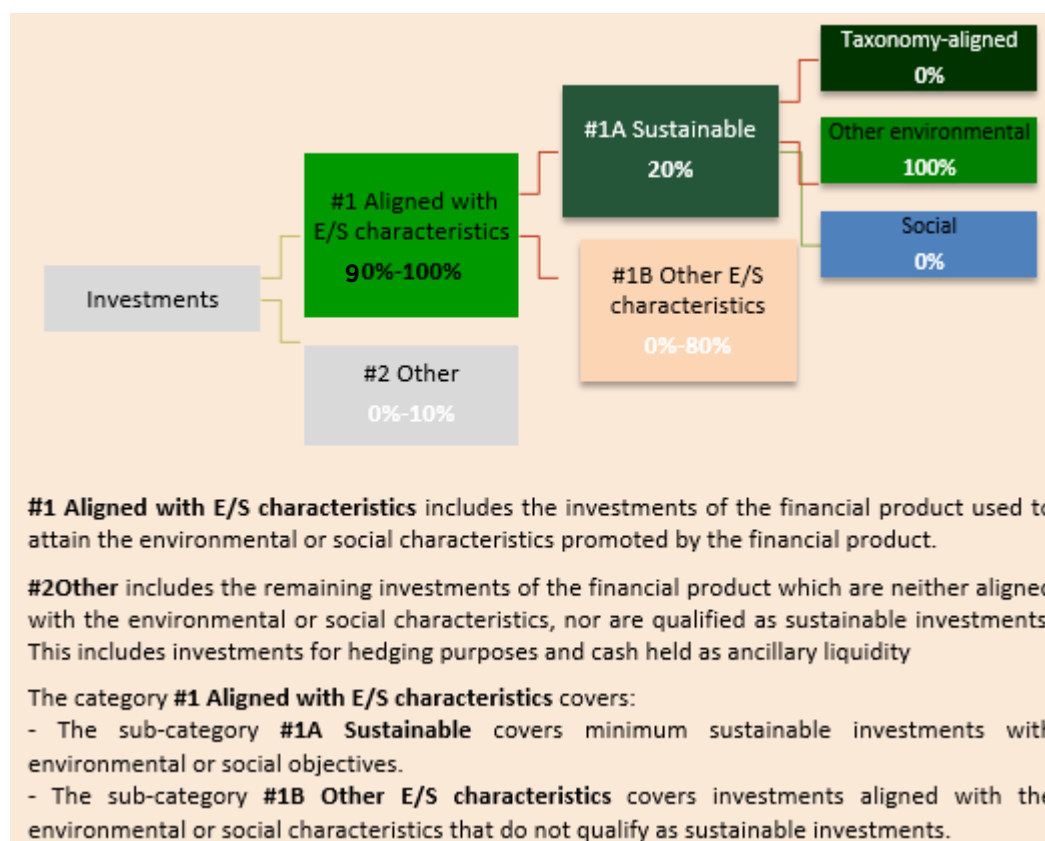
Taxonomy-aligned
0%

#1A Sustainable
20%

Other environmental
100%

#1 Aligned with E/S characteristics
90%-100%

Social
0%

Investments

#1B Other E/S characteristics
0%-80%

#2 Other
0%-10%

**#1 Aligned with E/S characteristics** includes the investments of the financial product used t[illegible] attain the environmental or social characteristics promoted by the financial product.

**#2Other** includes the remaining investments of the financial product which are neither aligne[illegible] with the environmental or social characteristics, nor are qualified as sustainable investments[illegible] This includes investments for hedging purposes and cash held as ancillary liquidity

The category **#1 Aligned with E/S characteristics** covers:
- The sub-category **#1A Sustainable** covers minimum sustainable investments wit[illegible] environmental or social objectives.
- The sub-category **#1B Other E/S characteristics** covers investments aligned with th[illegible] environmental or social characteristics that do not qualify as sustainable investments.